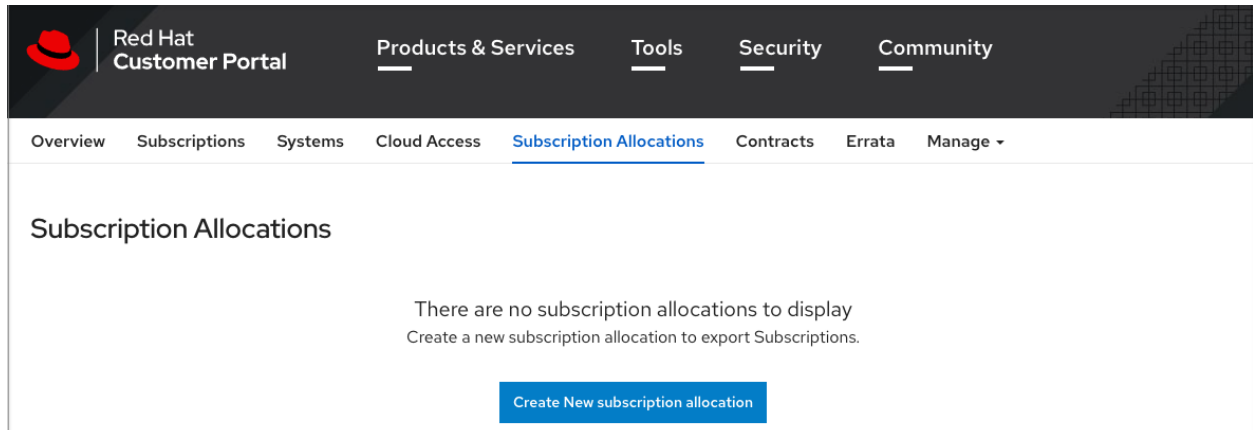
Red Hat
Customer Portal

Products & Services Tools Security Community

Overview Subscriptions Systems Cloud Access Subscription Allocations Contracts Errata Manage

Subscription Allocations

There are no subscription allocations to display
Create a new subscription allocation to export Subscriptions.

Create New subscription allocation